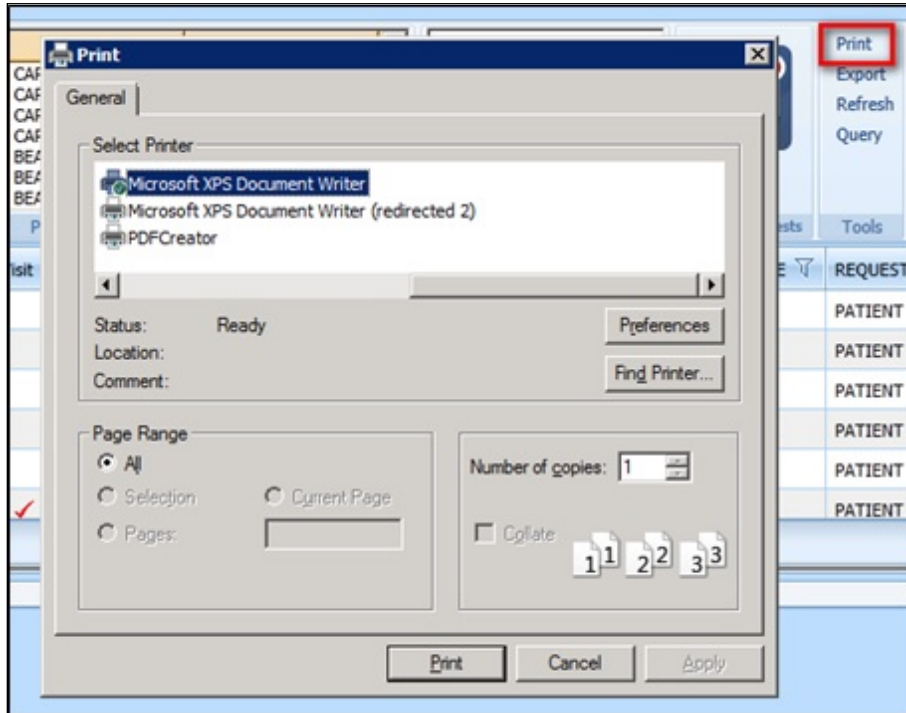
Print

General

Select Printer

Microsoft XPS Document Writer
Microsoft XPS Document Writer (redirected 2)
PDFCreator

Status: Ready
Location:
Comment:

Preferences
Find Printer...

Page Range
All
Selection
Current Page
Pages:

Number of copies: 1
Collate
1 1 2 2 3 3

Print Cancel Apply

CAF
CAF
CAF
CAF
BEA
BEA
BEA
P
isit

Print
Export
Refresh
Query
ests
Tools
E
REQUEST
PATIENT
PATIENT
PATIENT
PATIENT
PATIENT
PATIENT